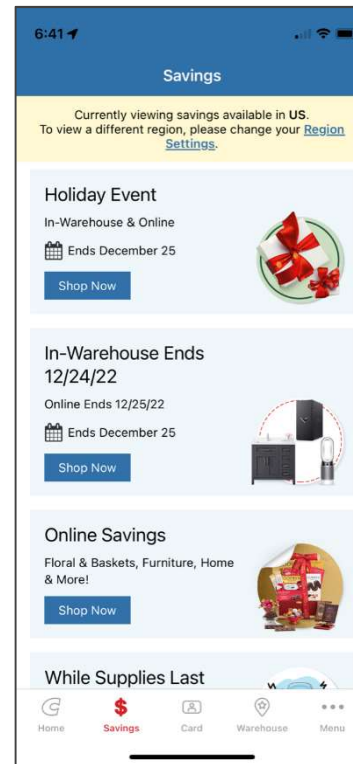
6:41

Savings

Currently viewing savings available in US. To view a different region, please change your Region Settings.

Holiday Event

In-Warehouse & Online

Ends December 25

Shop Now

In-Warehouse Ends 12/24/22

Online Ends 12/25/22

Ends December 25

Shop Now

Online Savings

Floral & Baskets, Furniture, Home & More!

Shop Now

While Supplies Last

Home Savings Card Warehouse Menu